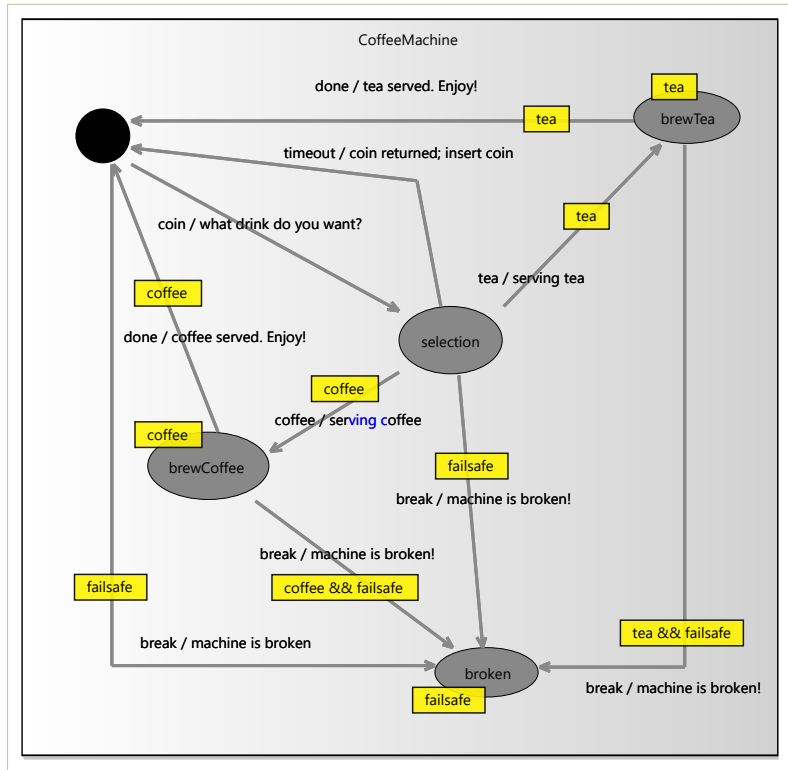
CoffeeMachine

done / tea served. Enjoy!

tea

tea

brewTea

timeout / coin returned; insert coin

tea

coin / what drink do you want?

tea / serving tea

coffee

done / coffee served. Enjoy!

selection

coffee

coffee / serving coffee

coffee

brewCoffee

failsafe

break / machine is broken!

break / machine is broken!

failsafe

coffee && failsafe

tea && failsafe

break / machine is broken

broken

failsafe

break / machine is broken!